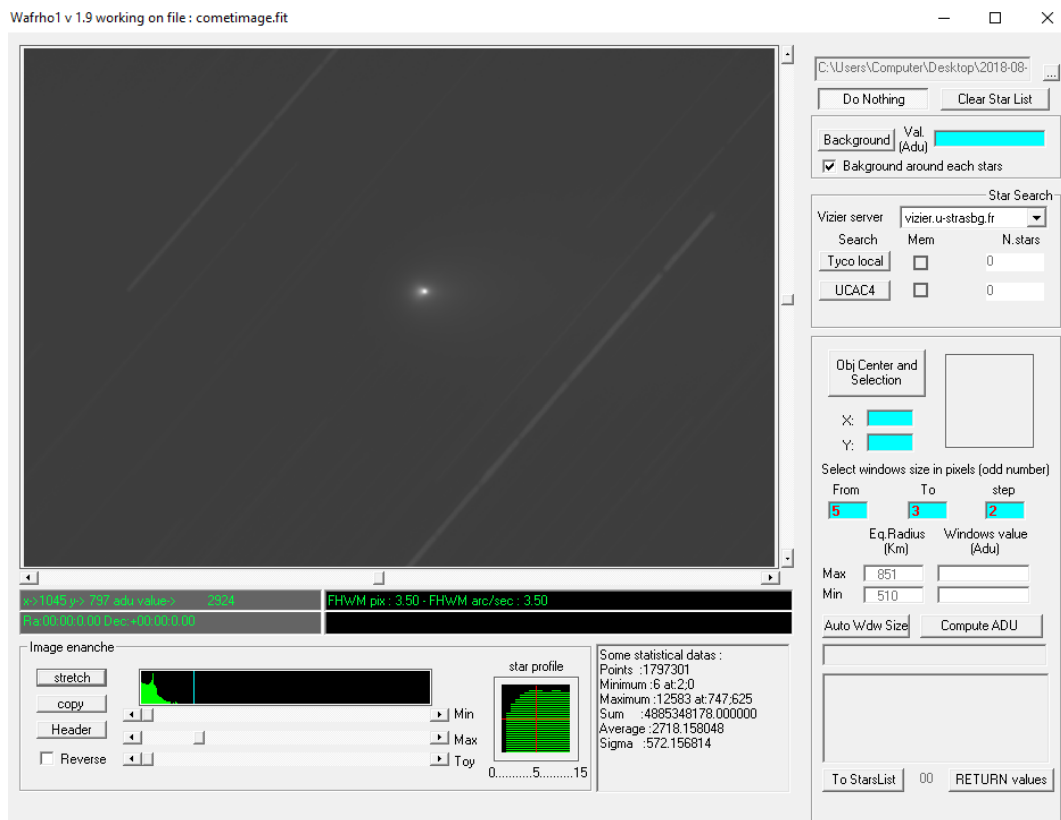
Wafrho1 v 1.9 working on file : cometimage.fit

C:\Users\Computer\Desktop\2018-08-

...

Do Nothing

Clear Star List

Background

Val. (Adu)

Bakground around each stars

Star Search

Vizier server

vizier.u-strasbg.fr

Search

Mem

N.stars

Tyco local

0

UCAC4

0

Obj Center and Selection

X:

Y:

Select windows size in pixels (odd number)

From

To

step

5

3

2

Eq.Radius (Km)

Windows value (Adu)

Max

851

Min

510

Auto Wdw Size

Compute ADU

To StarsList

00

RETURN values

x->1045 y-> 797 adu value-> 2924

FHWM pix : 3.50 - FHWM arc/sec : 3.50

Ra:00:00:0.00 Dec:+00:00:0.00

Image enanche

stretch

copy

Header

Reverse

Min

Max

Toy

star profile

0..........5..........15

Some statistical datas :
Points :1797301
Minimum :6 at:2;0
Maximum :12583 at:747;625
Sum :4885348178.000000
Average :2718.158048
Sigma :572.156814